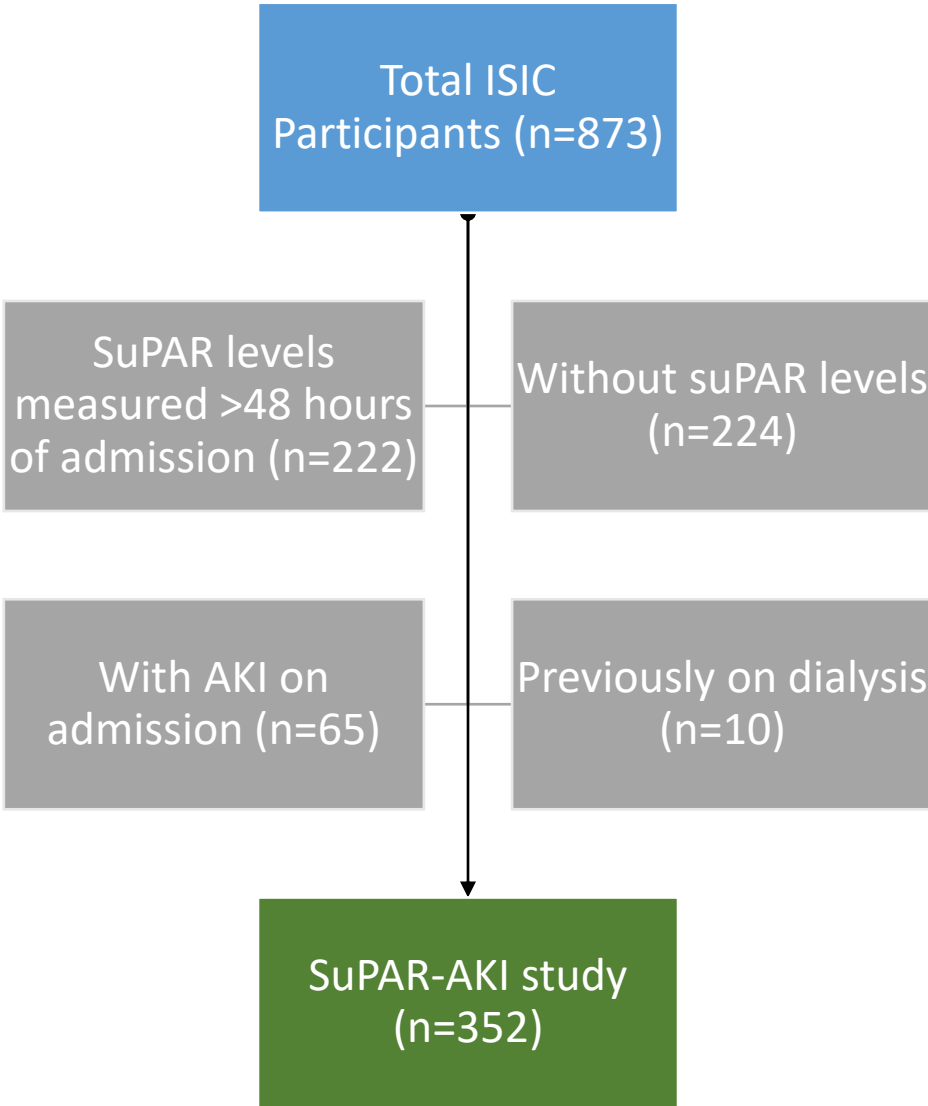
Total ISIC Participants (n=873)

SuPAR levels measured >48 hours of admission (n=222)

Without suPAR levels (n=224)

With AKI on admission (n=65)

Previously on dialysis (n=10)

SuPAR-AKI study (n=352)